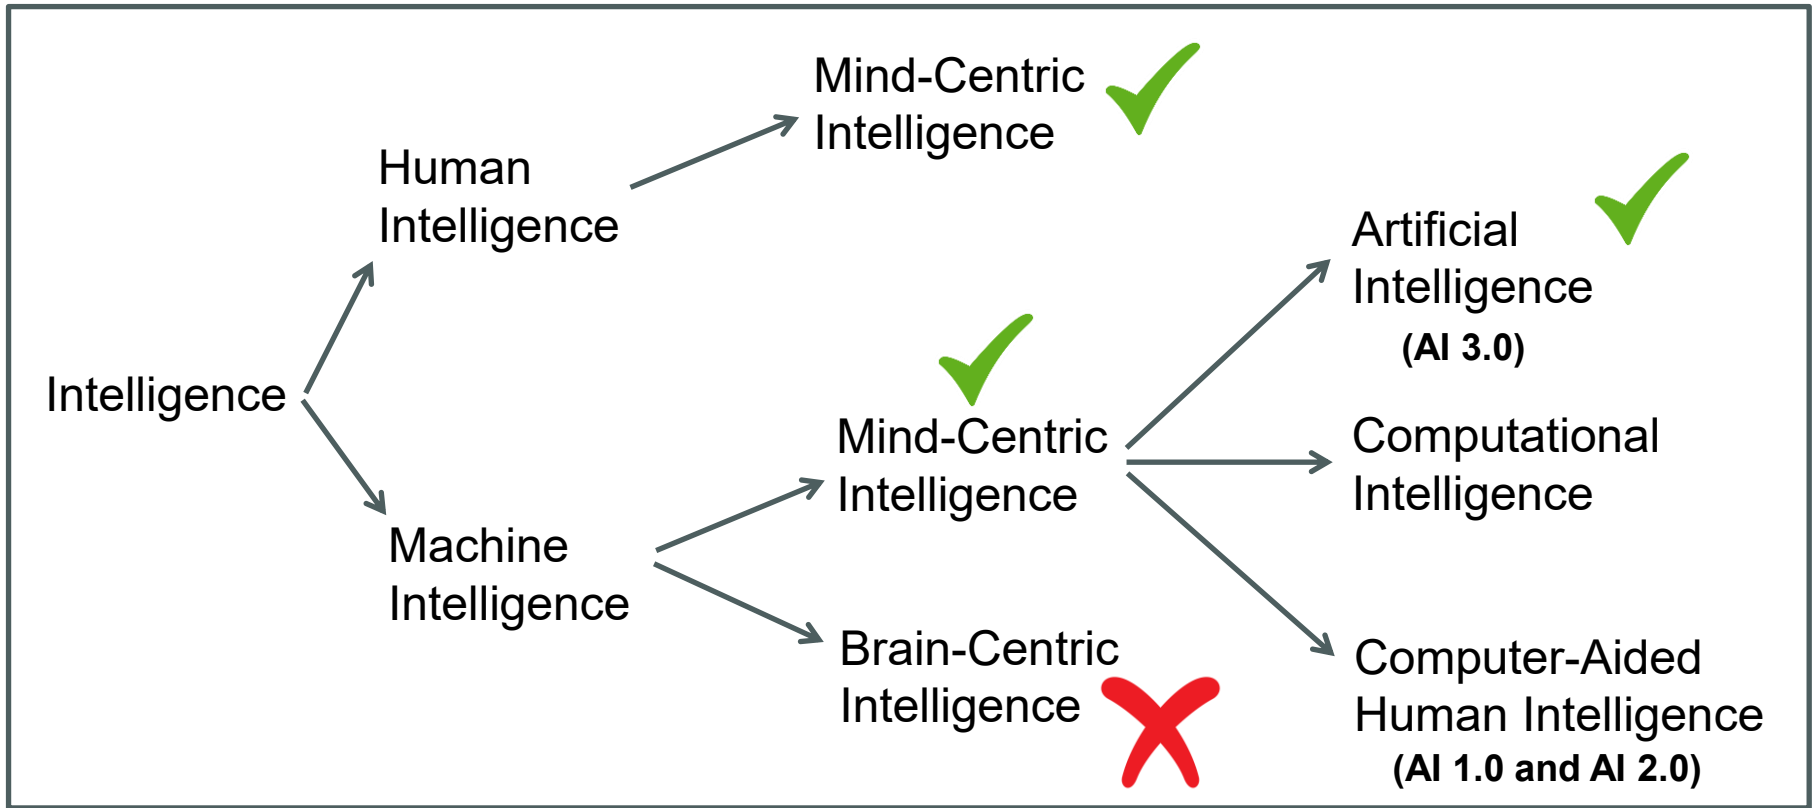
Intelligence

Human Intelligence

Mind-Centric Intelligence

Machine Intelligence

Mind-Centric Intelligence

Brain-Centric Intelligence

Artificial Intelligence
(AI 3.0)

Computational Intelligence

Computer-Aided Human Intelligence
(AI 1.0 and AI 2.0)